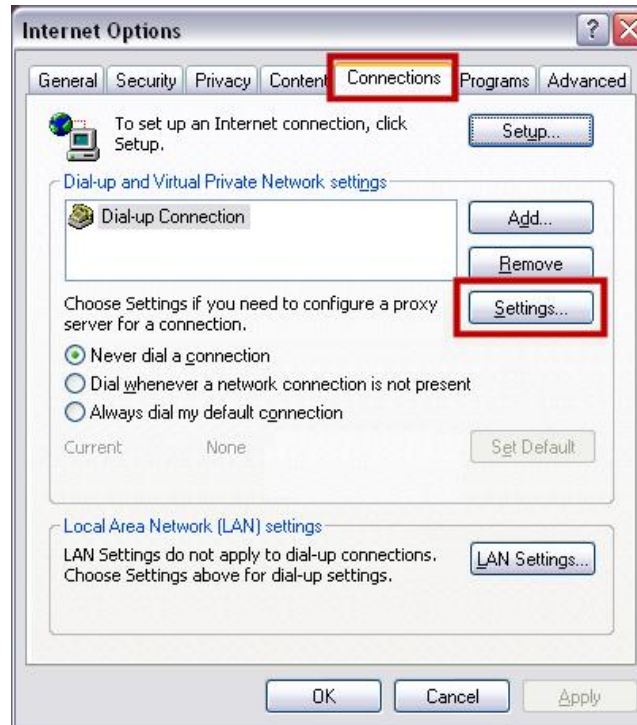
Internet Options

? X

General | Security | Privacy | Content | Connections | Programs | Advanced

To set up an Internet connection, click Setup.

Setup...

Dial-up and Virtual Private Network settings

Dial-up Connection

Add...

Remove

Choose Settings if you need to configure a proxy server for a connection.

Settings...

Never dial a connection

Dial whenever a network connection is not present

Always dial my default connection

Current None

Set Default

Local Area Network (LAN) settings

LAN Settings do not apply to dial-up connections. Choose Settings above for dial-up settings.

LAN Settings...

OK Cancel Apply